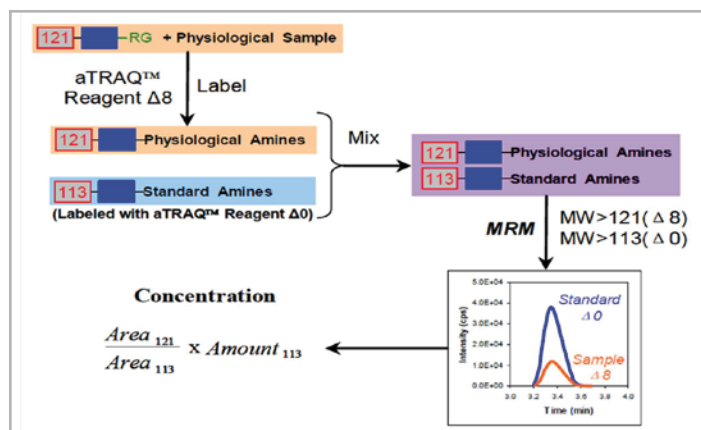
121 RG + Physiological Sample

aTRAQ™ Reagent Δ8

Label

121 Physiological Amines

113 Standard Amines

(Labeled with aTRAQ™ Reagent Δ0)

Mix

121 Physiological Amines

113 Standard Amines

MRM

MW>121(Δ8)
MW>113(Δ0)

Concentration

$\frac{Area_{121}}{Area_{113}} \times Amount_{113}$

5.0E+04
4.0E+04
3.0E+04
2.0E+04
1.0E+04
0.0E+00

Intensity (cps)

Standard Δ0

Sample Δ8

3.0 3.2 3.4 3.6 3.8 4.0

Time (min)